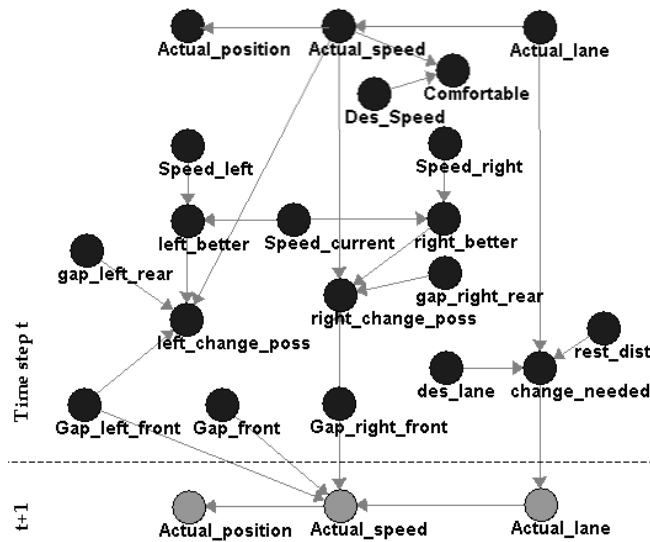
Actual_position
Actual_speed
Actual_lane
Comfortable
Des_Speed
Speed_left
Speed_right
left_better
Speed_current
right_better
gap_left_rear
gap_right_rear
right_change_poss
left_change_poss
Time step t
rest_dist
des_lane
change_needed
Gap_left_front
Gap_front
Gap_right_front
t+1
Actual_position
Actual_speed
Actual_lane